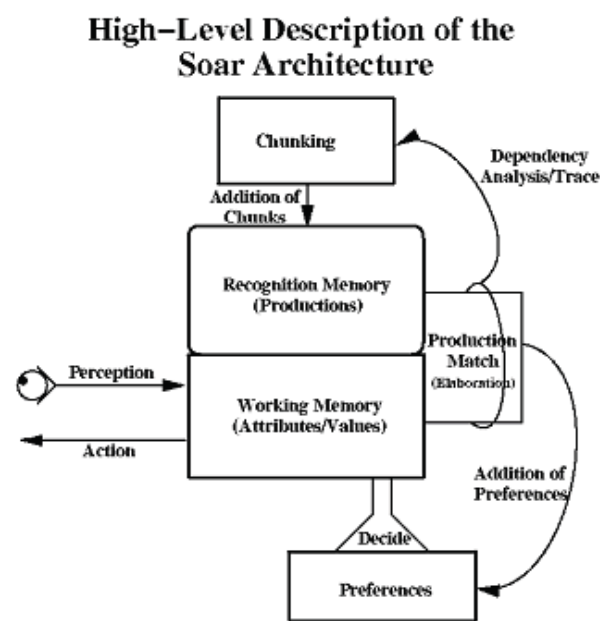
High−Level Description of the Soar Architecture

Chunking

Dependency Analysis/Trace

Addition of Chunks

Recognition Memory (Productions)

Production Match (Elaboration)

Perception

Working Memory (Attributes/Values)

Action

Addition of Preferences

Decide

Preferences